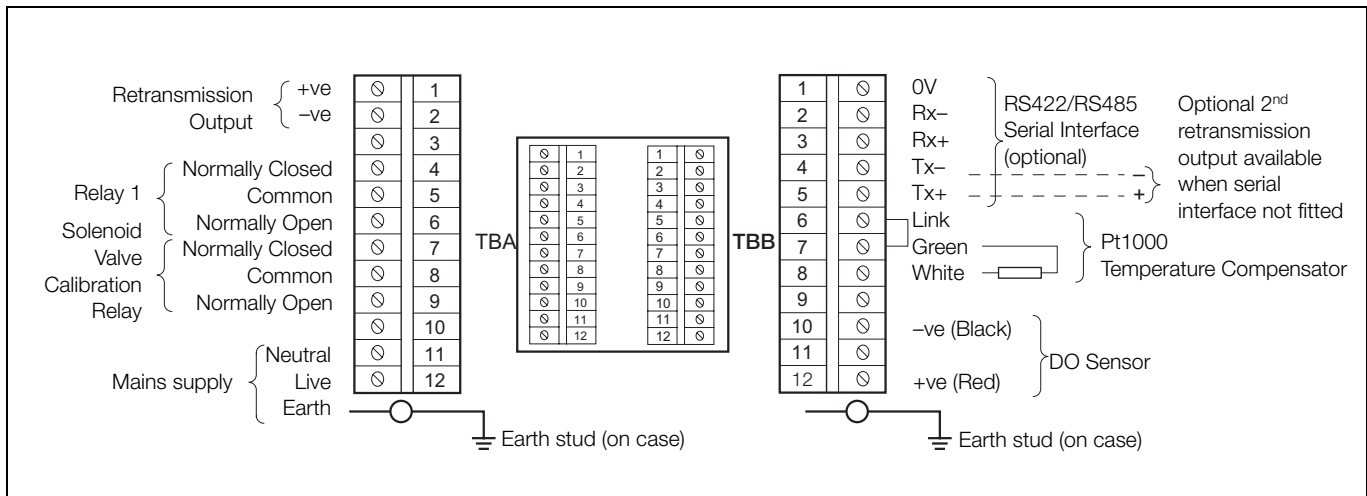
Retransmission Output +ve –ve

1
2
3
4
5
6
7
8
9
10
11
12

Relay 1
Normally Closed
Common
Normally Open

Solenoid Valve Calibration Relay
Normally Closed
Common
Normally Open

Mains supply
Neutral
Live
Earth

Earth stud (on case)

TBA

1 2 3 4 5 6 7 8 9 10 11 12

1 2 3 4 5 6 7 8 9 10 11 12

TBB

1
2
3
4
5
6
7
8
9
10
11
12

0V
Rx–
Rx+
Tx–
Tx+

RS422/RS485 Serial Interface (optional)

–
+

Optional 2$^{nd}$ retransmission output available when serial interface not fitted

Link
Green
White

Pt1000 Temperature Compensator

–ve (Black)
+ve (Red)

DO Sensor

Earth stud (on case)